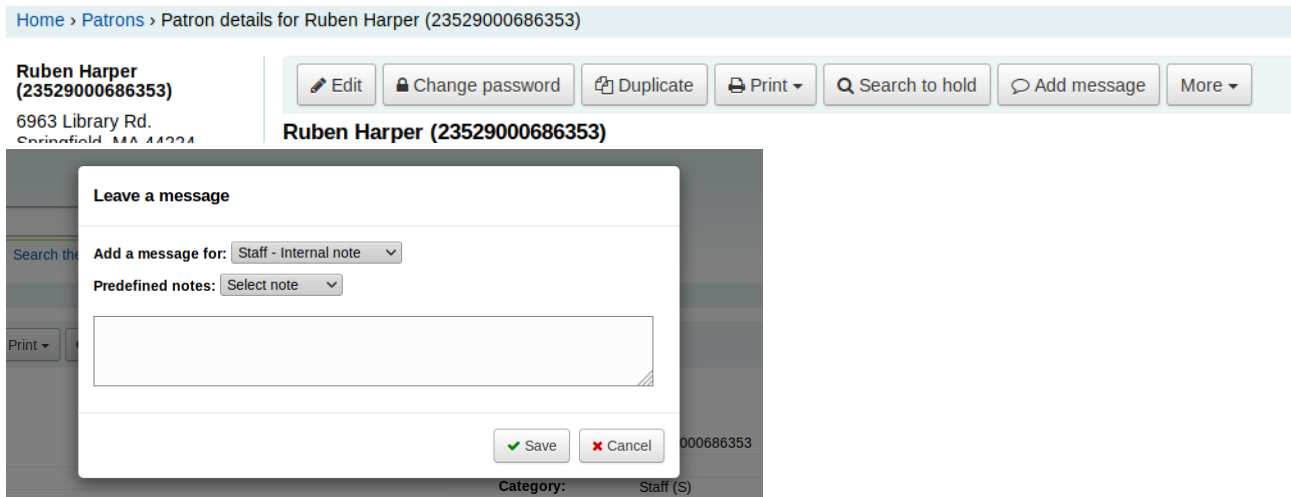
Home › Patrons › Patron details for Ruben Harper (23529000686353)

Ruben Harper (23529000686353)

6963 Library Rd.

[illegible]

Edit | Change password | Duplicate | Print | Search to hold | Add message | More

Ruben Harper (23529000686353)

Search the

Print

Leave a message

Add a message for: Staff - Internal note

Predefined notes: Select note

Save | Cancel

000686353

Category: Staff (S)